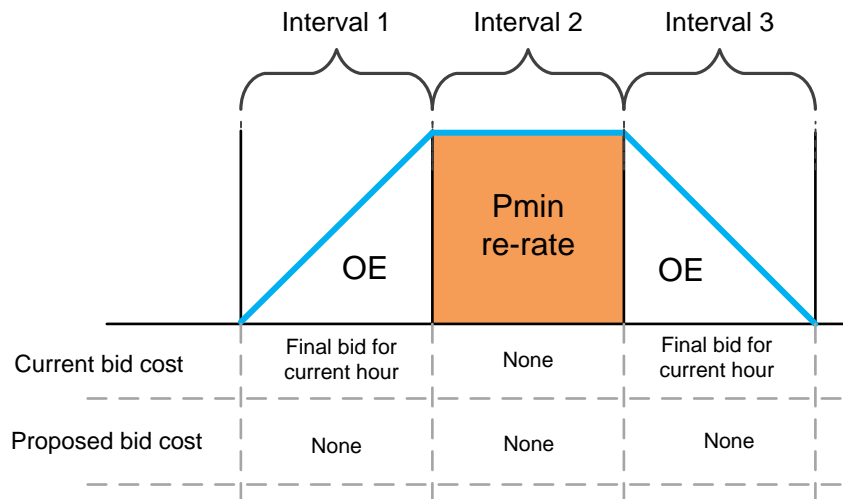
Interval 1

Interval 2

Interval 3

Pmin re-rate

OE

OE

| | | | |
|---|---|---|---|
| Current bid cost | Final bid for current hour | None | Final bid for current hour |
| Proposed bid cost | None | None | None |